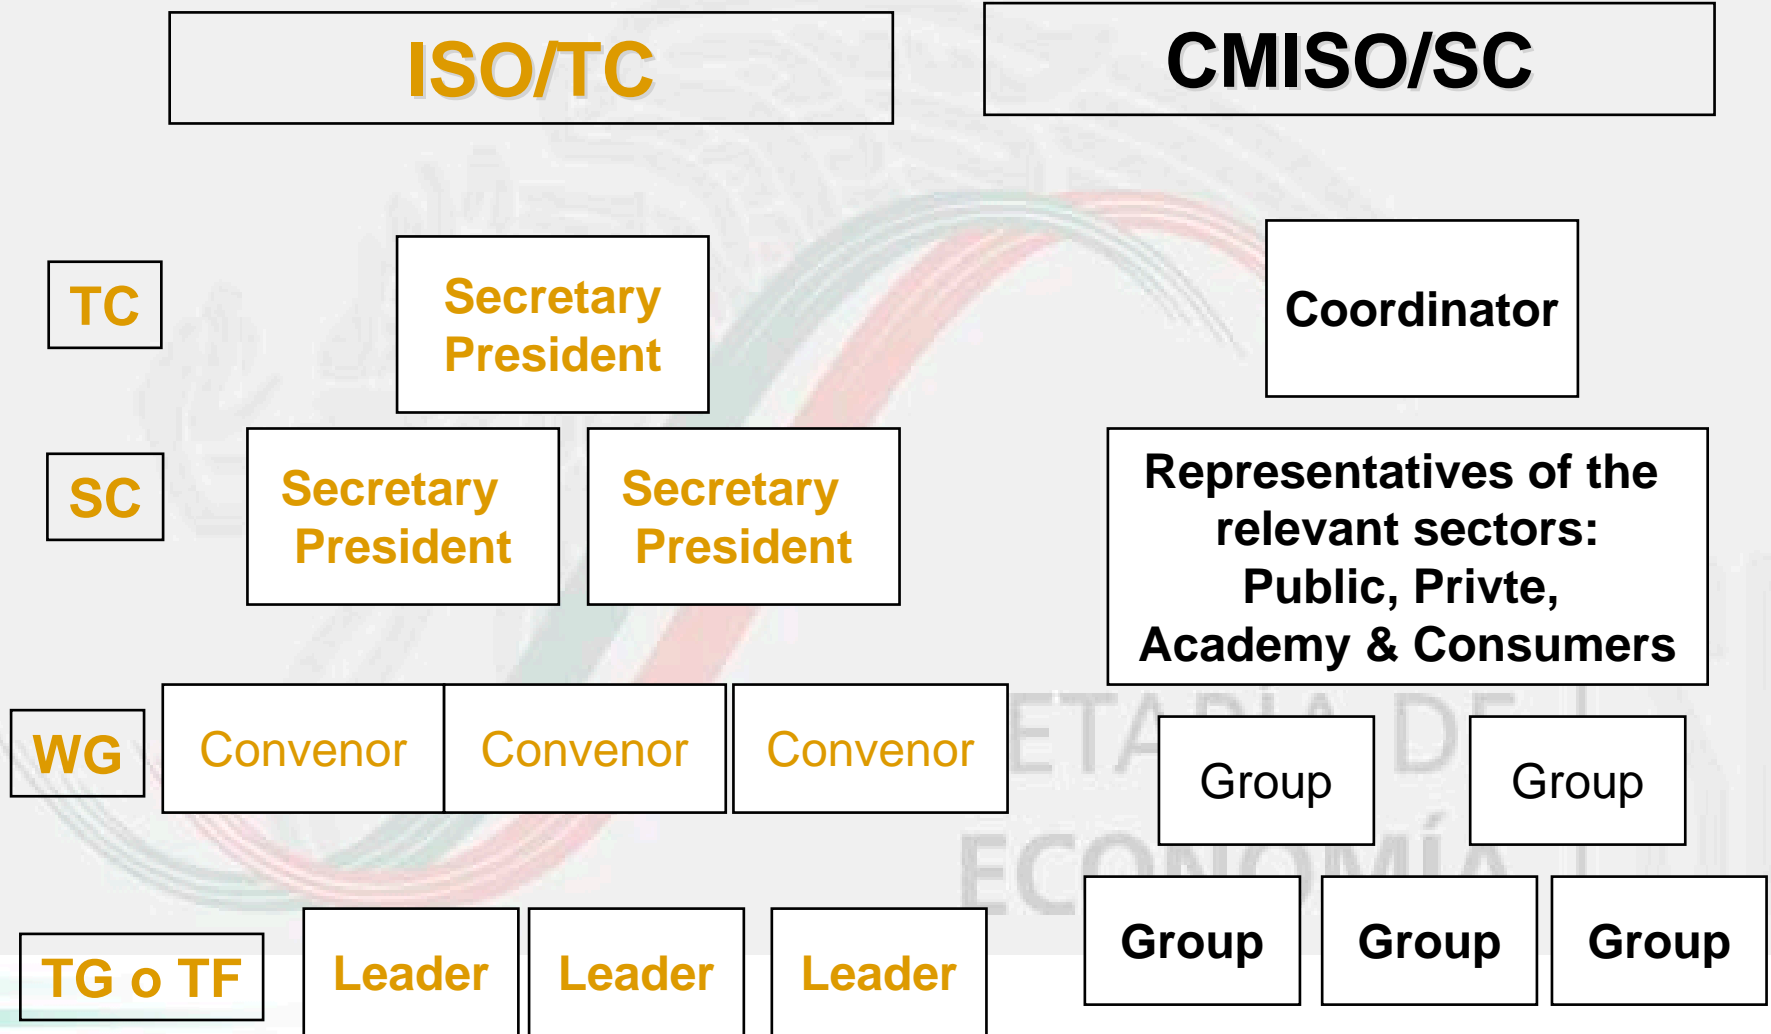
ISO/TC

CMISO/SC

TC

Secretary President

Coordinator

SC

Secretary President

Secretary President

Representatives of the relevant sectors: Public, Privte, Academy & Consumers

WG

Convenor

Convenor

Convenor

Group

Group

TG o TF

Leader

Leader

Leader

Group

Group

Group